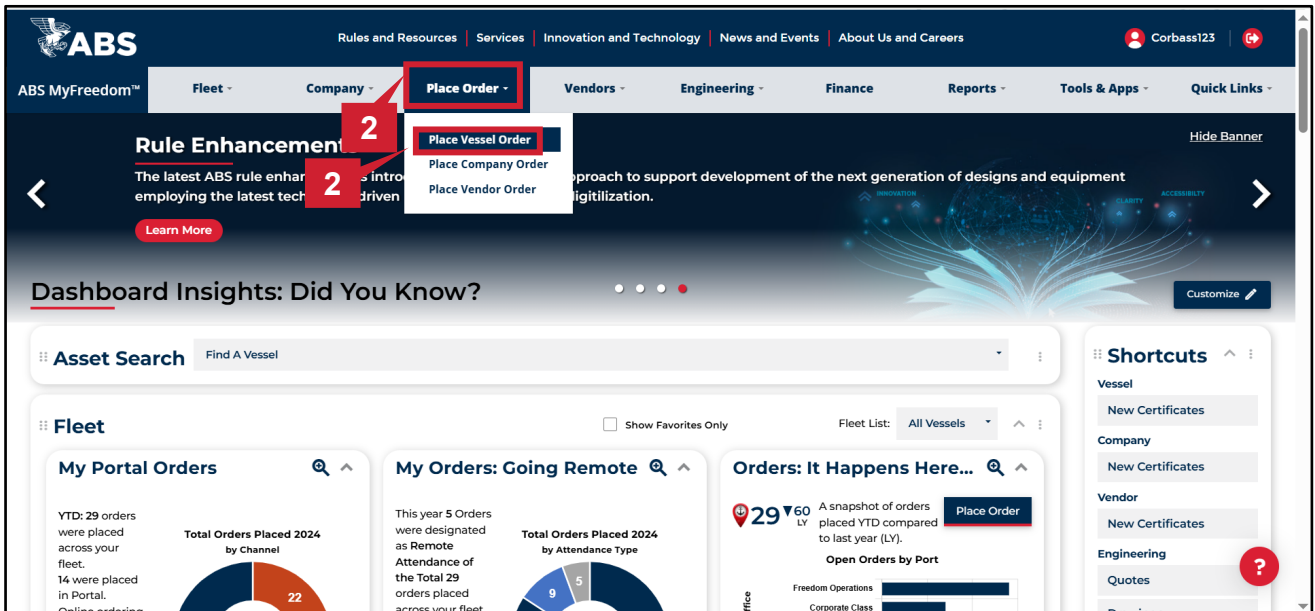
ABS

Rules and Resources | Services | Innovation and Technology | News and Events | About Us and Careers

Corbass123

ABS MyFreedom™ Fleet Company Place Order Vendors Engineering Finance Reports Tools & Apps Quick Links

2

Place Vessel Order
Place Company Order
Place Vendor Order

2

Rule Enhancement

Hide Banner

The latest ABS rule enhan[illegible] introd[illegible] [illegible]pproach to support development of the next generation of designs and equipment employing the latest tech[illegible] driven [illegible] digitilization.

INNOVATION CLARITY ACCESSIBILITY

Learn More

Dashboard Insights: Did You Know?

Customize

Asset Search Find A Vessel

Shortcuts

Vessel
New Certificates
Company
New Certificates
Vendor
New Certificates
Engineering
Quotes

Fleet

Show Favorites Only

Fleet List: All Vessels

My Portal Orders

YTD: 29 orders were placed across your fleet. 14 were placed in Portal. Online ordering

Total Orders Placed 2024 by Channel

22

My Orders: Going Remote

This year 5 Orders were designated as Remote Attendance of the Total 29 orders placed across your fleet

Total Orders Placed 2024 by Attendance Type

9 5

Orders: It Happens Here...

29 ▼60 LY

A snapshot of orders placed YTD compared to last year (LY).

Place Order

Open Orders by Port

Freedom Operations
Corporate Class

ffice